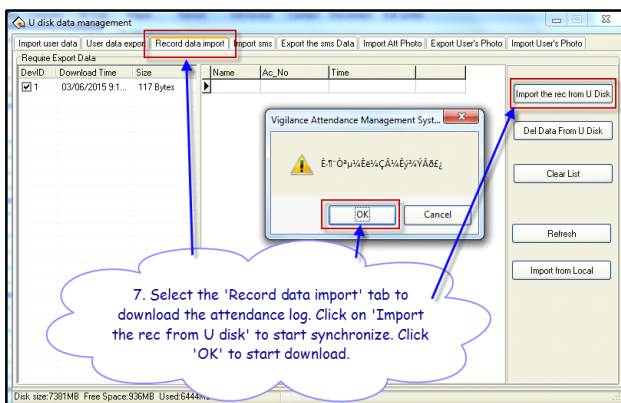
U disk data management

Import user data | User data export | Record data import | Import sms | Export the sms Data | Import Att Photo | Export User's Photo | Import User's Photo

Require Export Data

| DevID | Download Time | Size |
|---|---|---|
| ☑ 1 | 03/06/2015 9:1... | 117 Bytes |

| Name | Ac_No | Time |
|---|---|---|

Import the rec from U Disk

Del Data From U Disk

Clear List

Refresh

Import from Local

Vigilance Attendance Management Syst...

Ê·ñ¨Ö³µ¼Èë¼ÇÂ¼Êý¾ÝÂðÈ¿

OK

Cancel

7. Select the 'Record data import' tab to download the attendance log. Click on 'Import the rec from U disk' to start synchronize. Click 'OK' to start download.

Disk size:7381MB Free Space:936MB Used:6444M